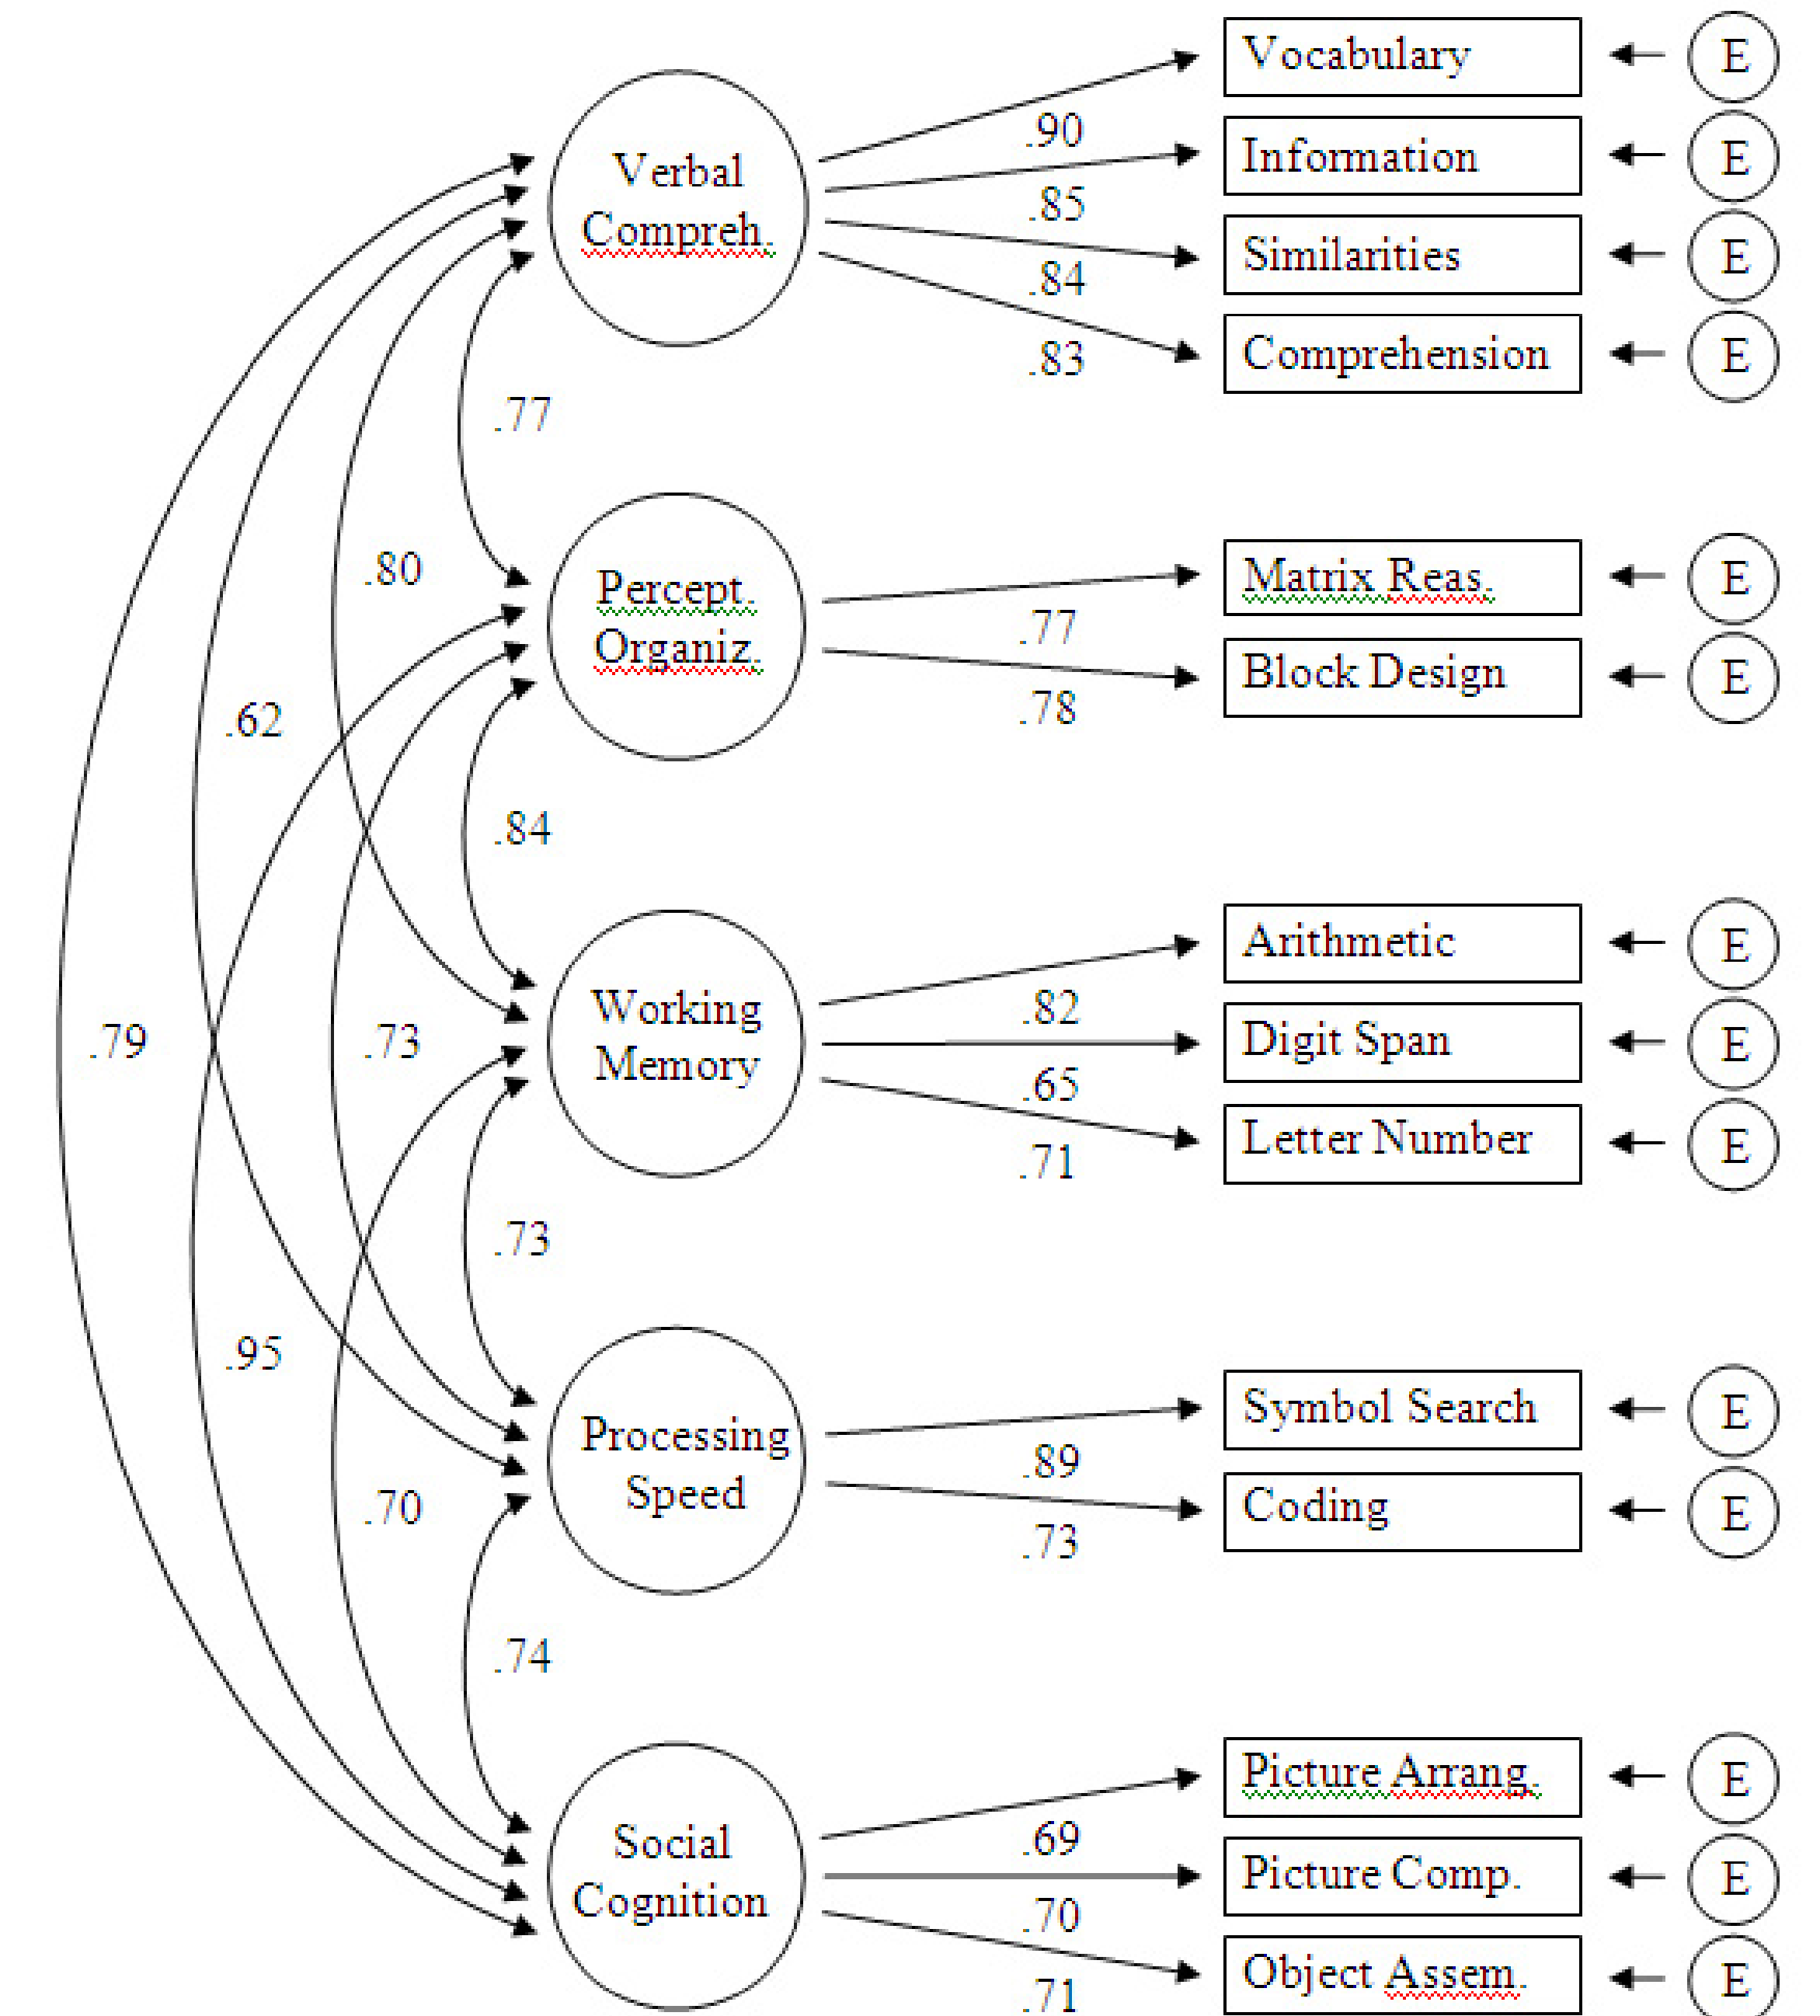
Verbal Compreh.

Vocabulary
E
.90
Information
E
.85
Similarities
E
.84
Comprehension
E
.83

.77

Percept. Organiz.

Matrix Reas.
E
.77
Block Design
E
.78

.80
.62
.84

Working Memory

Arithmetic
E
.82
Digit Span
E
.65
Letter Number
E
.71

.79
.73
.73

Processing Speed

Symbol Search
E
.89
Coding
E
.73

.95
.70
.74

Social Cognition

Picture Arrang.
E
.69
Picture Comp.
E
.70
Object Assem.
E
.71